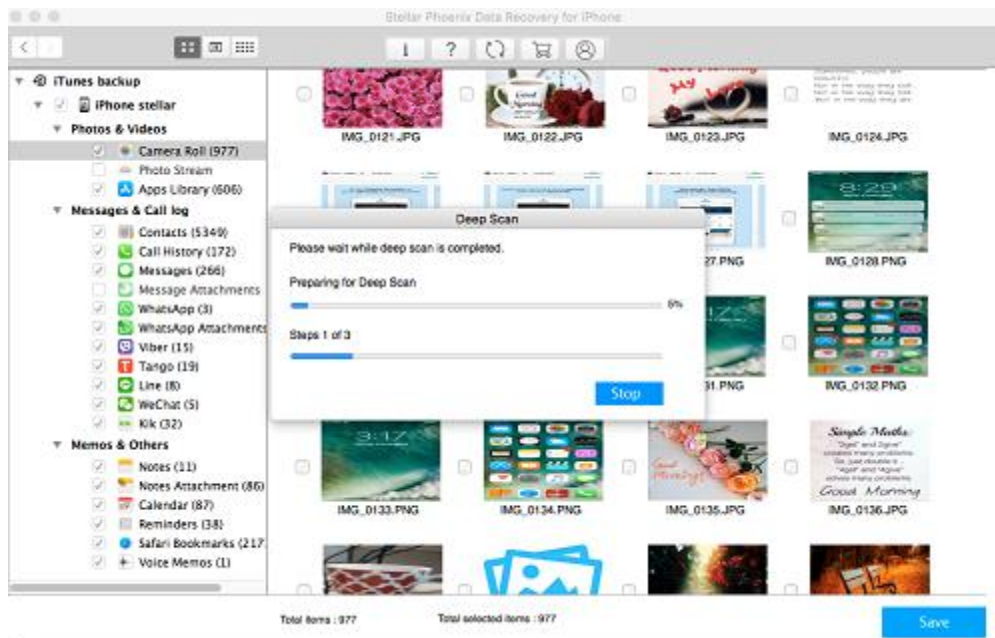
Stellar Phoenix Data Recovery for iPhone

iTunes backup
iPhone stellar
Photos & Videos
Camera Roll (977)
Photo Stream
Apps Library (606)
Messages & Call log
Contacts (5349)
Call History (172)
Messages (266)
Message Attachments
WhatsApp (3)
WhatsApp Attachments
Viber (15)
Tango (19)
Line (8)
WeChat (5)
Kik (32)
Memos & Others
Notes (11)
Notes Attachment (86)
Calendar (87)
Reminders (38)
Safari Bookmarks (217
Voice Memos (1)

IMG_0121.JPG
IMG_0122.JPG
IMG_0123.JPG
IMG_0124.JPG
27.PNG
IMG_0128.PNG
31.PNG
IMG_0132.PNG
IMG_0133.PNG
IMG_0134.PNG
IMG_0135.JPG
IMG_0136.JPG

Deep Scan
Please wait while deep scan is completed.
Preparing for Deep Scan
6%
Steps 1 of 3
Stop

Total items : 977
Total selected items : 977
Save